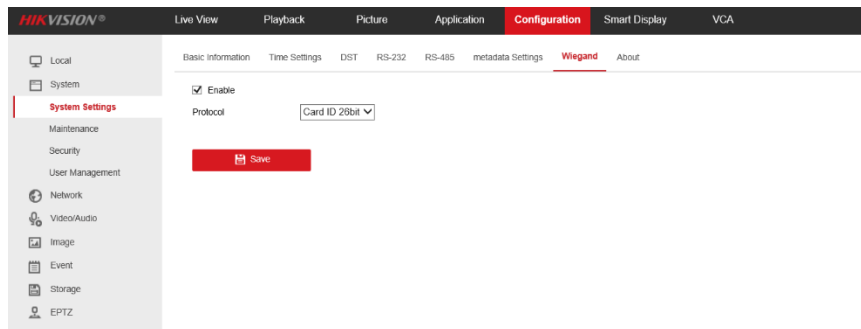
HIKVISION®

Live View
Playback
Picture
Application
Configuration
Smart Display
VCA

Local
System
System Settings
Maintenance
Security
User Management
Network
Video/Audio
Image
Event
Storage
EPTZ

Basic Information
Time Settings
DST
RS-232
RS-485
metadata Settings
Wiegand
About

Enable
Protocol
Card ID 26bit

Save